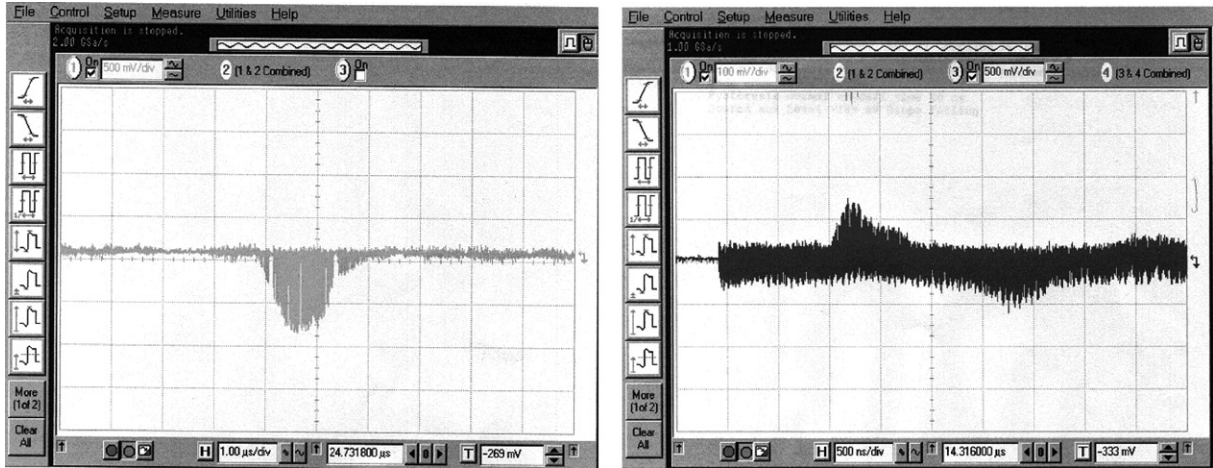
File Control Setup Measure Utilities Help

Acquisition is stopped.
2.00 GSa/s

1 On 500 mV/div
2 (1 & 2 Combined)
3 On

More (1of 2)

Clear All

H 1.00 µs/div
24.731800 µs
T -269 mV

File Control Setup Measure Utilities Help

Acquisition is stopped.
1.00 GSa/s

1 On 100 mV/div
2 (1 & 2 Combined)
3 On 500 mV/div
4 (3 & 4 Combined)

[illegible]

More (1of 2)

Clear All

H 500 ns/div
14.316000 µs
T -333 mV